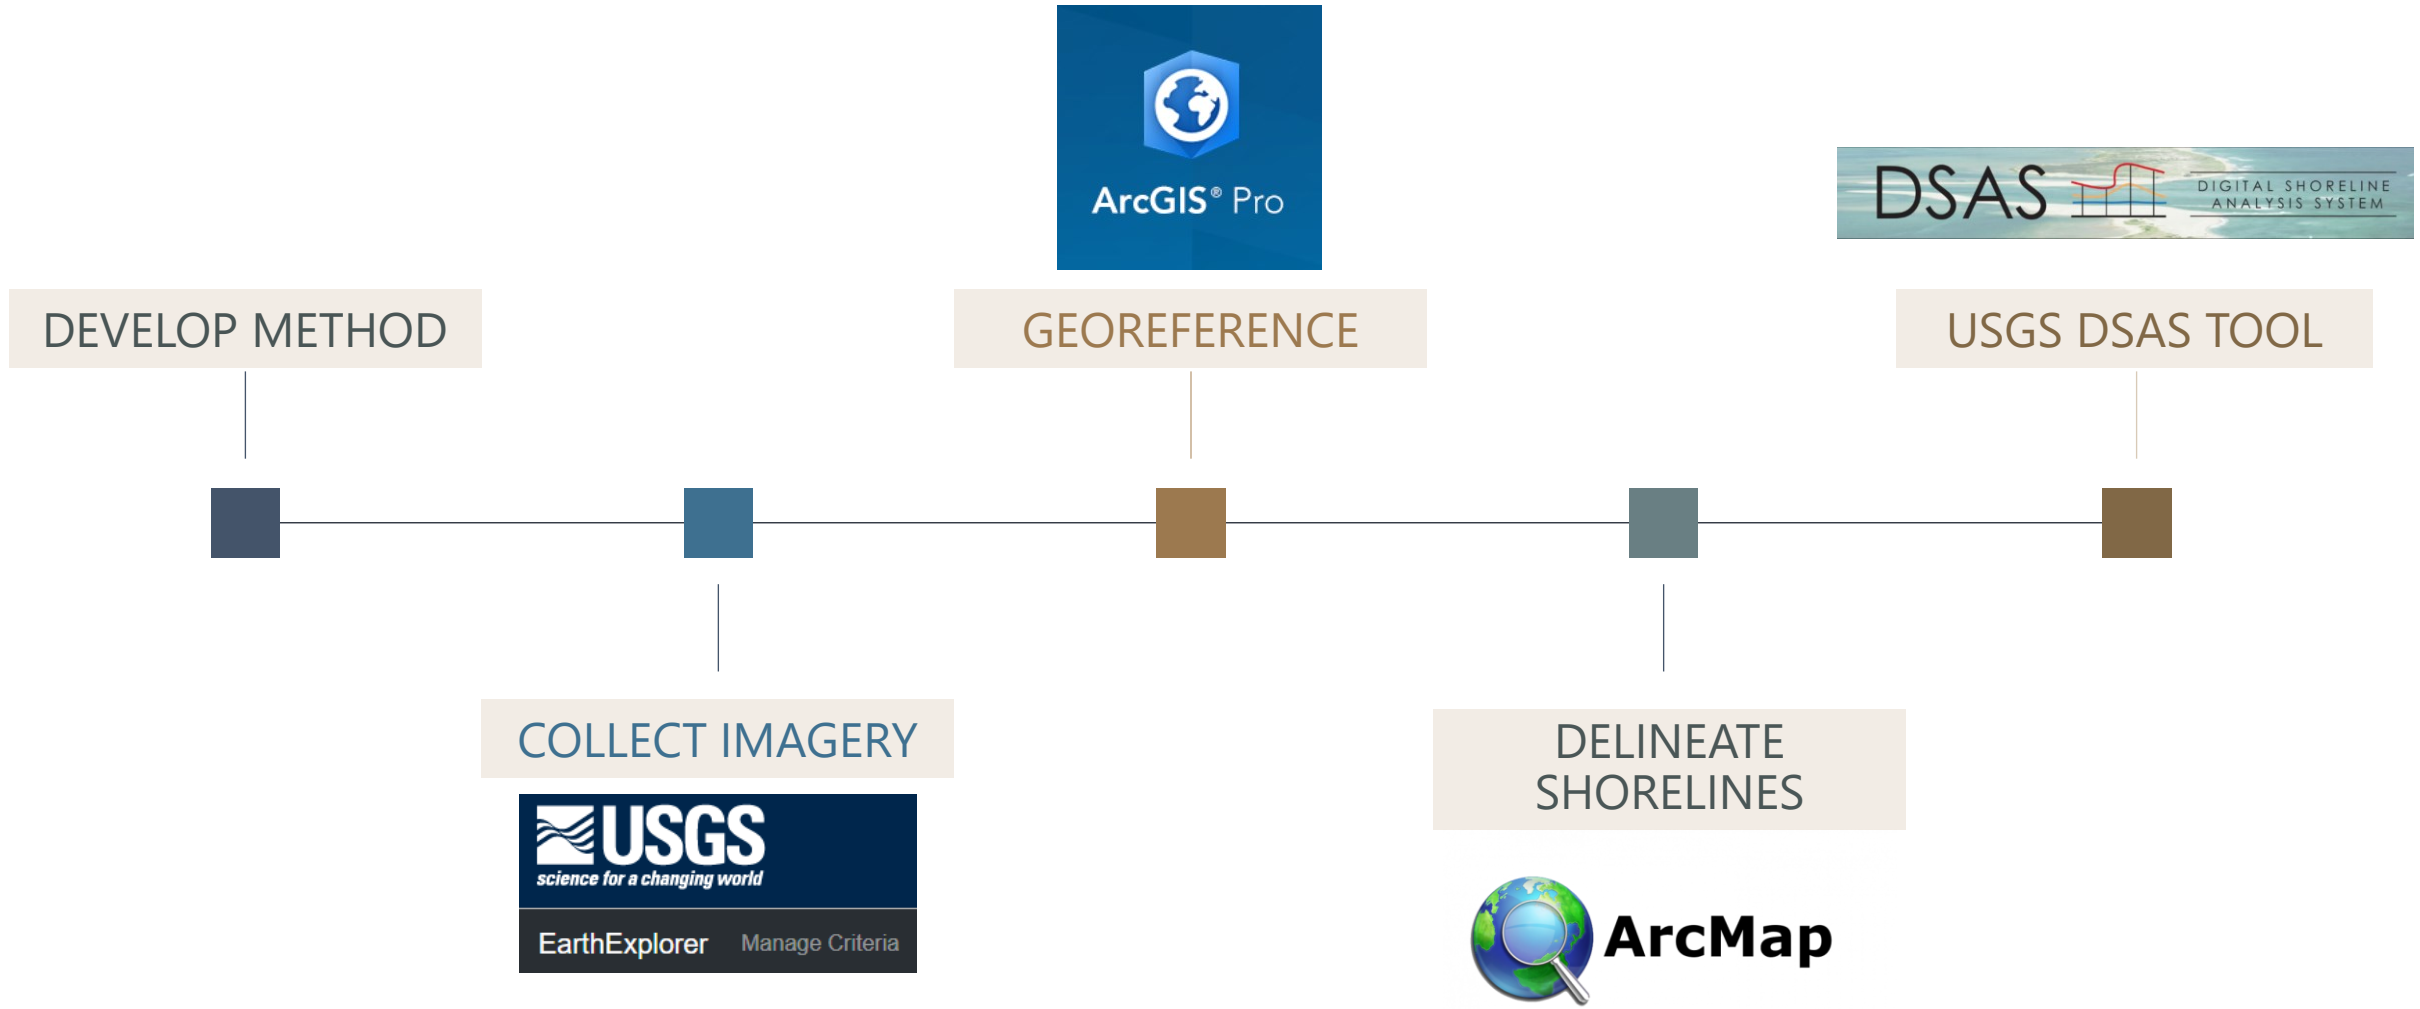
ArcGIS® Pro

DSAS DIGITAL SHORELINE ANALYSIS SYSTEM

DEVELOP METHOD

GEOREFERENCE

USGS DSAS TOOL

COLLECT IMAGERY

USGS science for a changing world

EarthExplorer Manage Criteria

DELINEATE SHORELINES

ArcMap